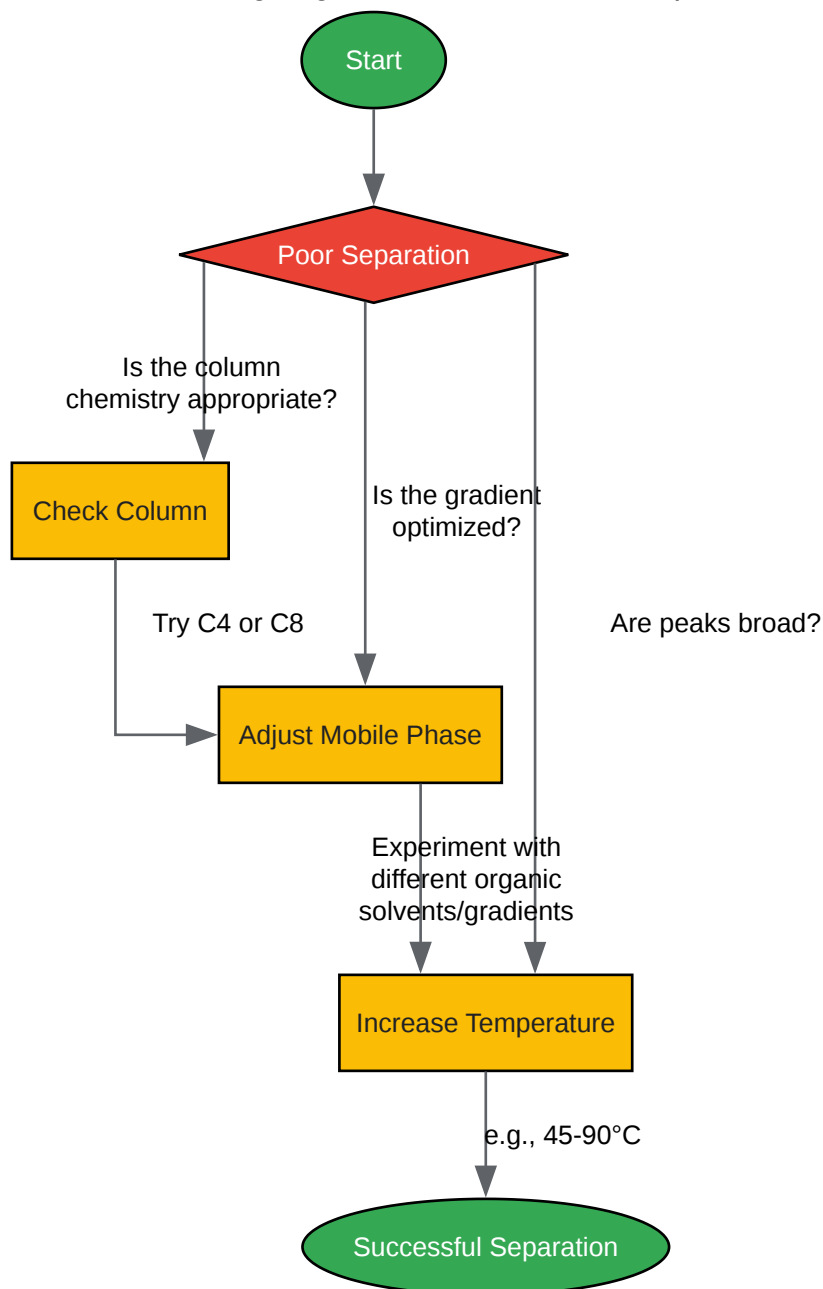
Start

Poor Separation

Is the column chemistry appropriate?

Check Column

Is the gradient optimized?

Try C4 or C8

Are peaks broad?

Adjust Mobile Phase

Experiment with different organic solvents/gradients

Increase Temperature

e.g., 45-90°C

Successful Separation